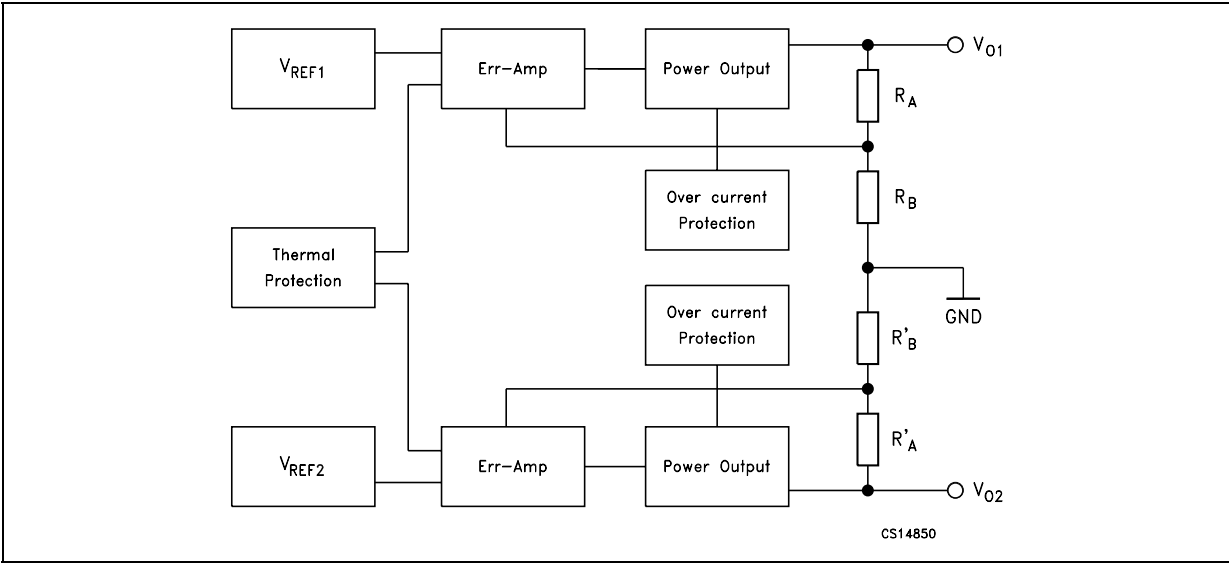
$V_{REF1}$

Err-Amp

Power Output

$V_{O1}$

$R_A$

Over current Protection

$R_B$

Thermal Protection

GND

Over current Protection

$R'_B$

$R'_A$

$V_{REF2}$

Err-Amp

Power Output

$V_{O2}$

CS14850